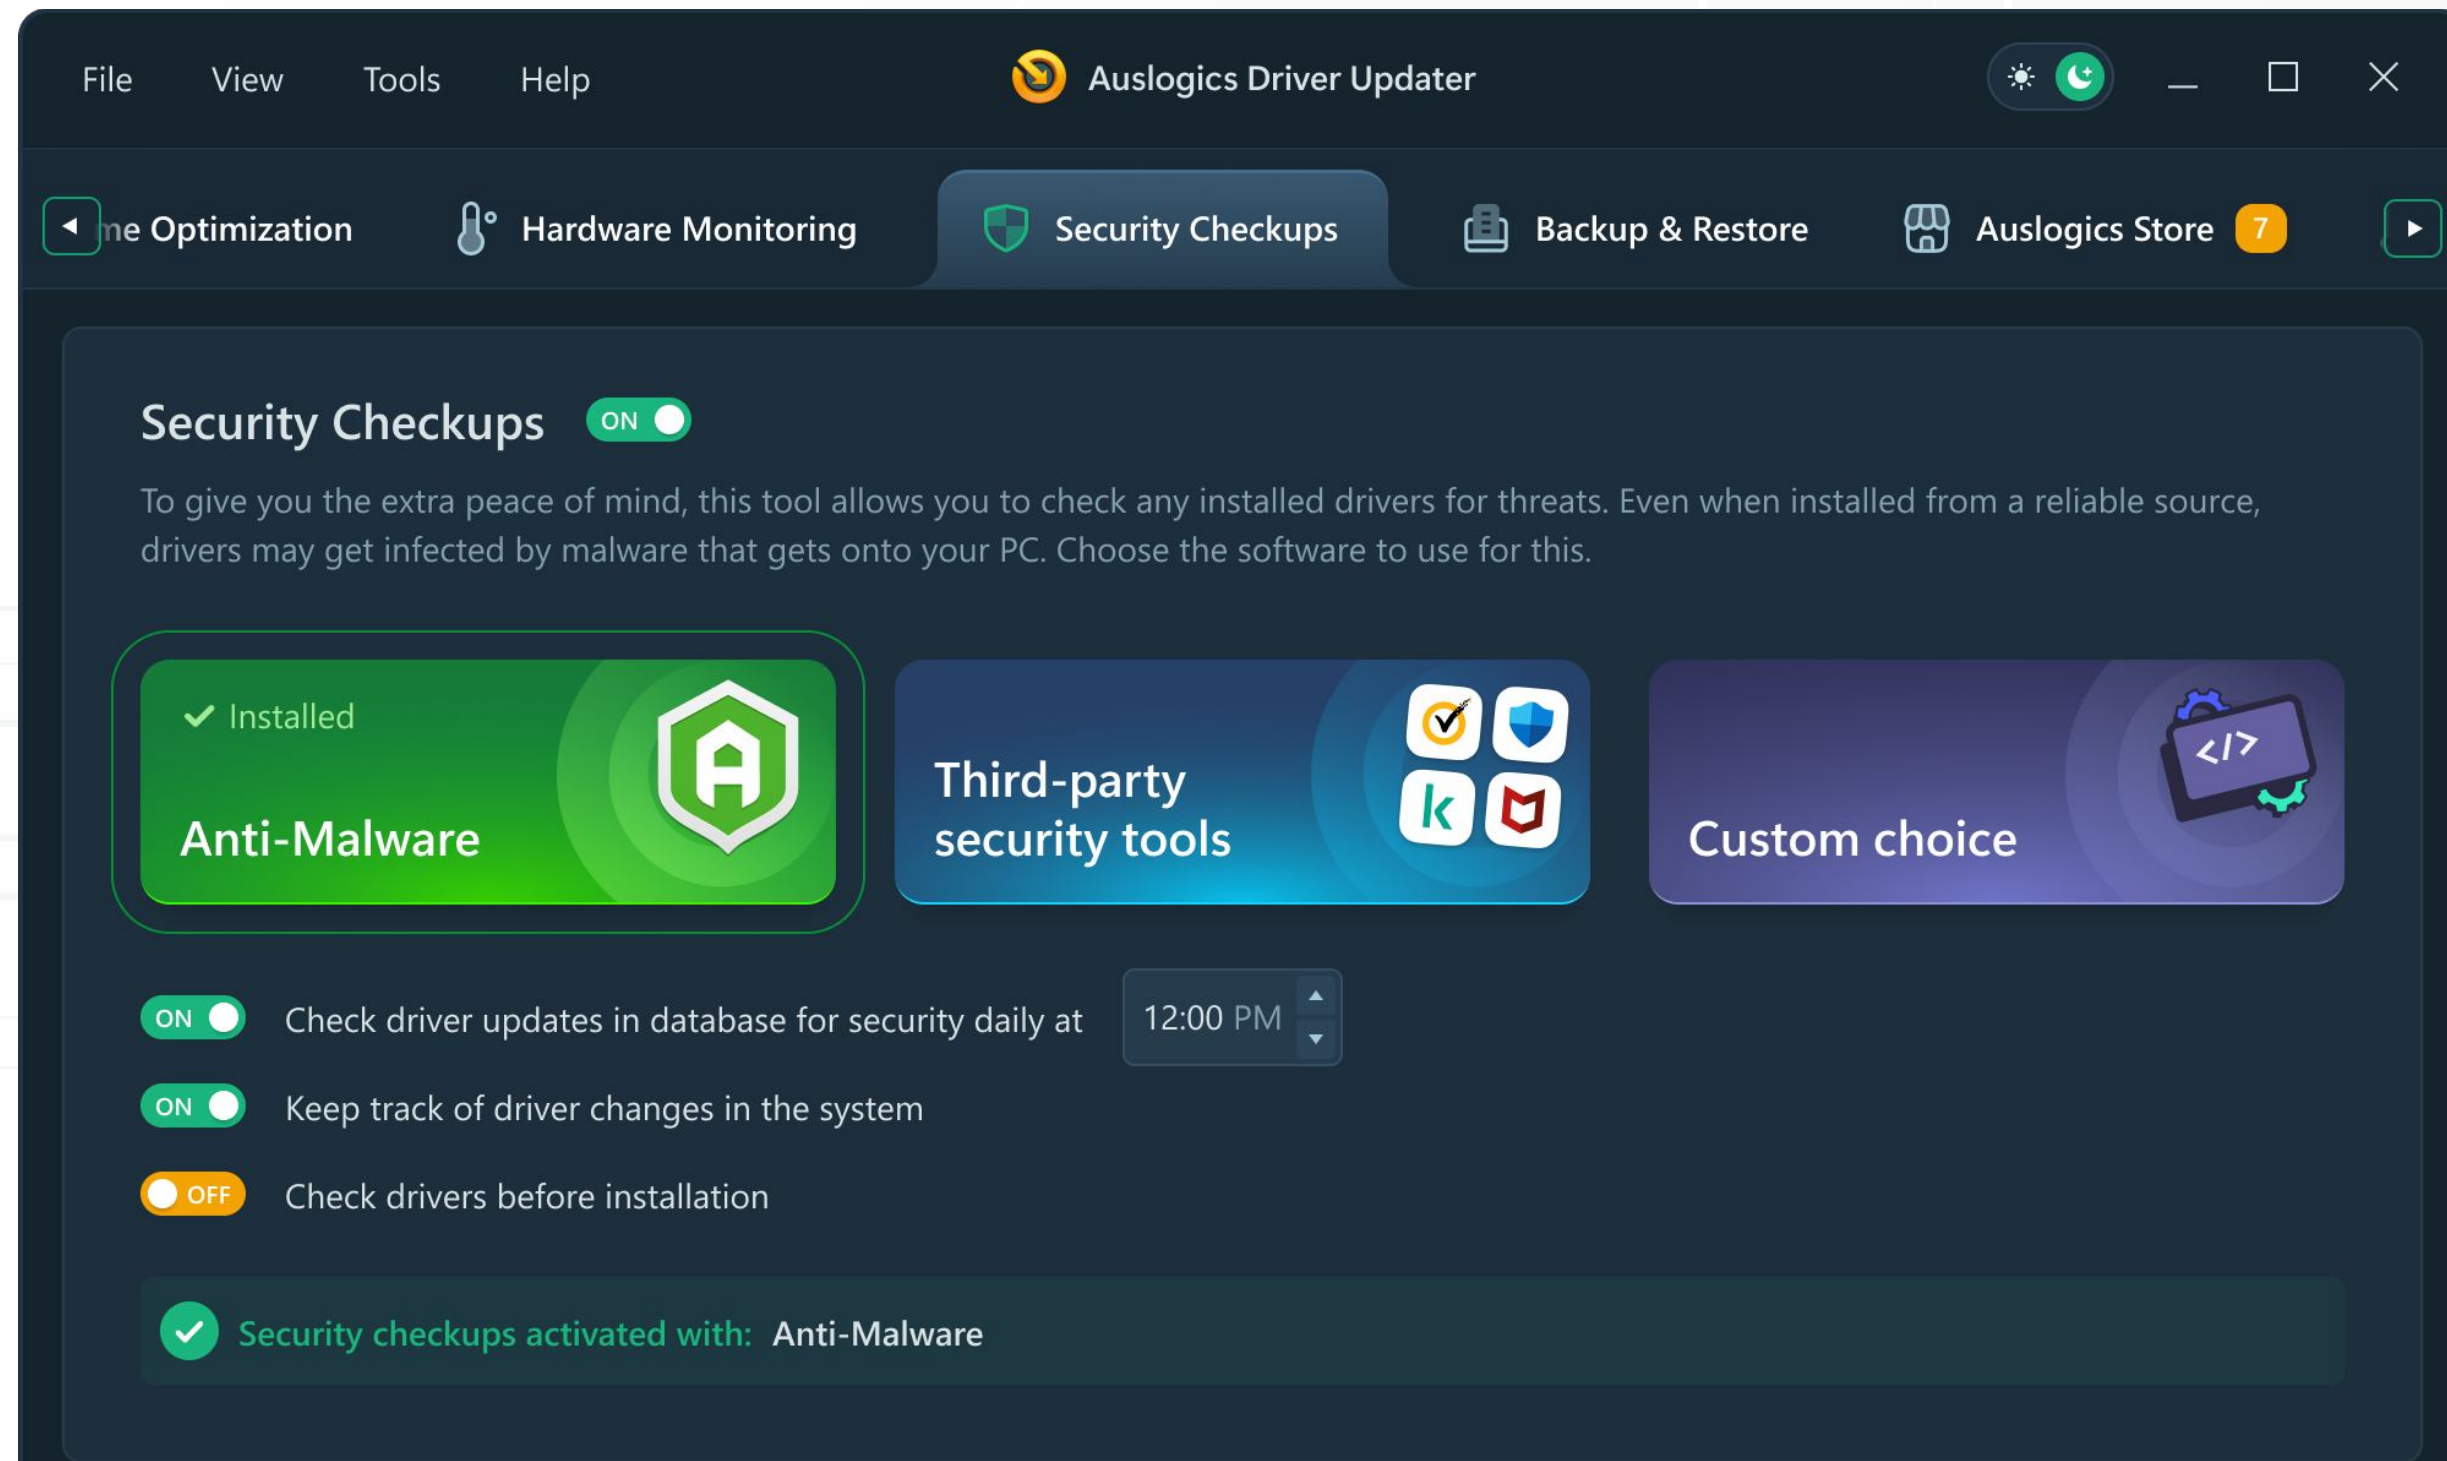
File View Tools Help

Auslogics Driver Updater

me Optimization Hardware Monitoring Security Checkups Backup & Restore Auslogics Store 7

Security Checkups ON

To give you the extra peace of mind, this tool allows you to check any installed drivers for threats. Even when installed from a reliable source, drivers may get infected by malware that gets onto your PC. Choose the software to use for this.

✓ Installed
Anti-Malware

Third-party security tools

Custom choice

ON Check driver updates in database for security daily at 12:00 PM

ON Keep track of driver changes in the system

OFF Check drivers before installation

Security checkups activated with: Anti-Malware